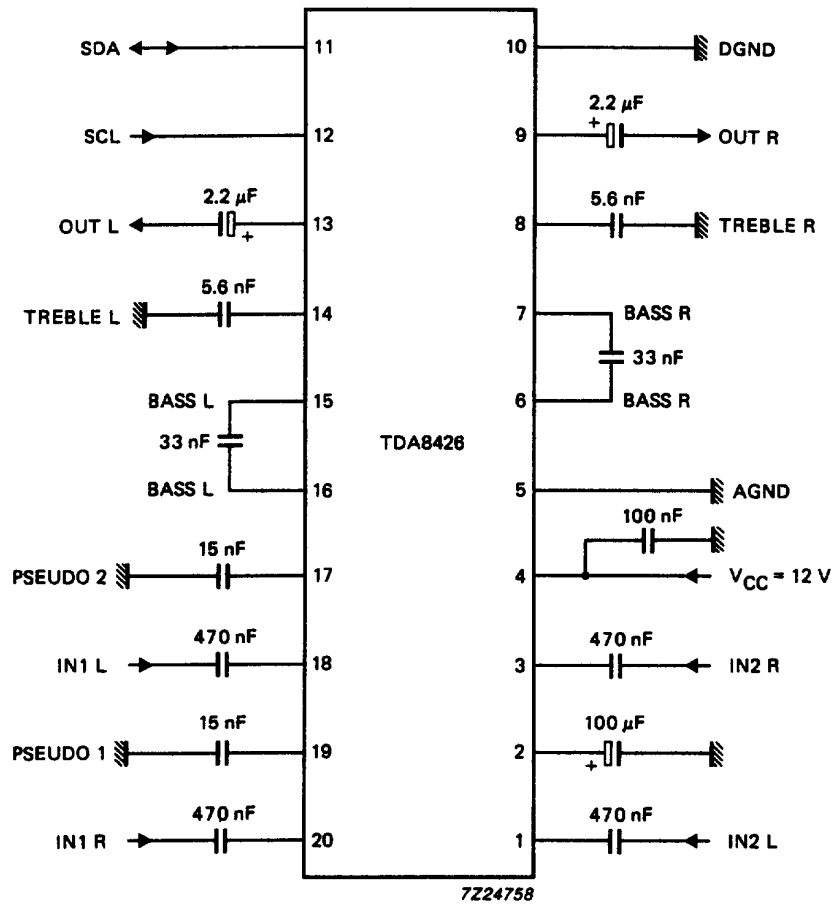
SDA
11
10
DGND

2.2 $\mu$F
+
SCL
12
9
OUT R

2.2 $\mu$F
OUT L
+
13
5.6 nF
8
TREBLE R

5.6 nF
TREBLE L
14
7
BASS R
33 nF
6
BASS R

BASS L
15
33 nF
TDA8426
BASS L
16
5
AGND

100 nF
15 nF
PSEUDO 2
17
4
$V_{CC}$ = 12 V

470 nF
IN1 L
18
470 nF
3
IN2 R

15 nF
PSEUDO 1
19
100 $\mu$F
2
+

470 nF
IN1 R
20
470 nF
1
IN2 L

7Z24758